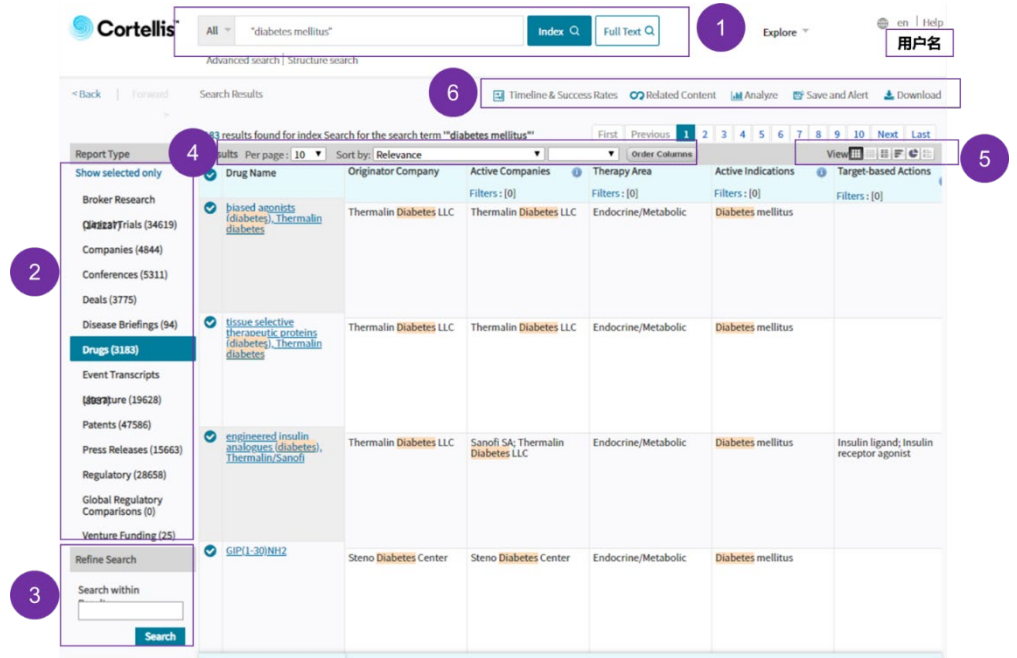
Cortellis

All "diabetes mellitus" Index Full Text

Advanced search | Structure search

1

Explore

en | Help

用户名

< Back | Forward Search Results

6

Timeline & Success Rates Related Content Analyze Save and Alert Download

Report Type

Show selected only

Broker Research

Clinical Trials (34619)

Companies (4844)

Conferences (5311)

Deals (3775)

Disease Briefings (94)

Drugs (3183)

Event Transcripts

Literature (19628)

Patents (47586)

Press Releases (15663)

Regulatory (28658)

Global Regulatory Comparisons (0)

Venture Funding (25)

2

Refine Search

Search within

Search

3

4

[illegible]83 results found for index Search for the search term ""diabetes mellitus""

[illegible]sults Per page: 10 Sort by: Relevance Order Columns

First Previous 1 2 3 4 5 6 7 8 9 10 Next Last

View

5

| Drug Name | Originator Company | Active Companies | Therapy Area | Active Indications | Target-based Actions |
|---|---|---|---|---|---|
| | | Filters : [0] | Filters : [0] | Filters : [0] | Filters : [0] |
| biased agonists (diabetes), Thermalin diabetes | Thermalin Diabetes LLC | Thermalin Diabetes LLC | Endocrine/Metabolic | Diabetes mellitus | |
| tissue selective therapeutic proteins (diabetes), Thermalin diabetes | Thermalin Diabetes LLC | Thermalin Diabetes LLC | Endocrine/Metabolic | Diabetes mellitus | |
| engineered insulin analogues (diabetes), Thermalin/Sanofi | Thermalin Diabetes LLC | Sanofi SA; Thermalin Diabetes LLC | Endocrine/Metabolic | Diabetes mellitus | Insulin ligand; Insulin receptor agonist |
| GIP(1-30)NH2 | Steno Diabetes Center | Steno Diabetes Center | Endocrine/Metabolic | Diabetes mellitus | |